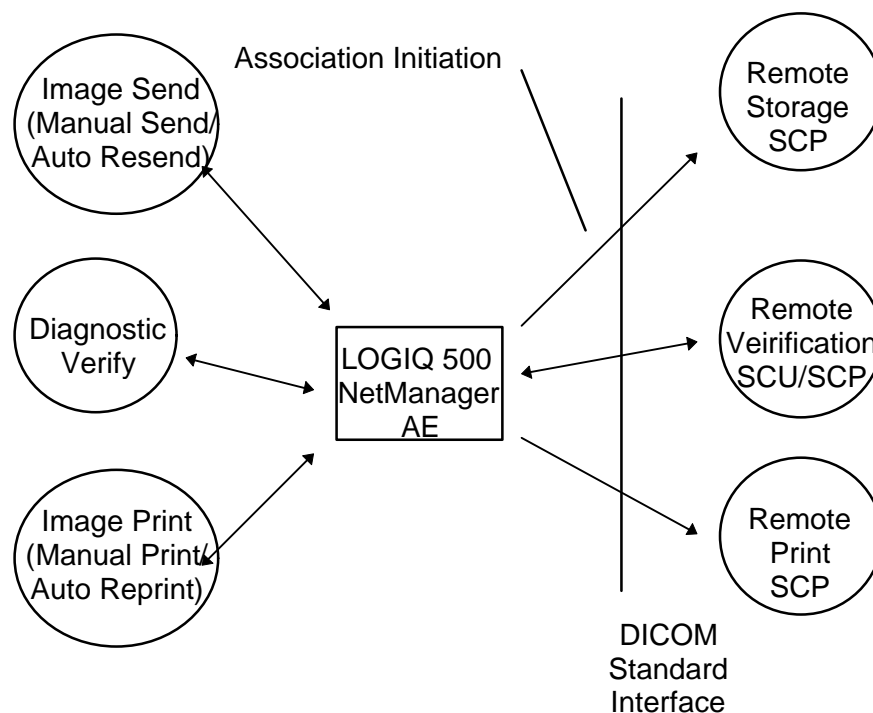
Association Initiation

Image Send (Manual Send/ Auto Resend)

Diagnostic Verify

Image Print (Manual Print/ Auto Reprint)

LOGIQ 500 NetManager AE

Remote Storage SCP

Remote Veirification SCU/SCP

Remote Print SCP

DICOM Standard Interface